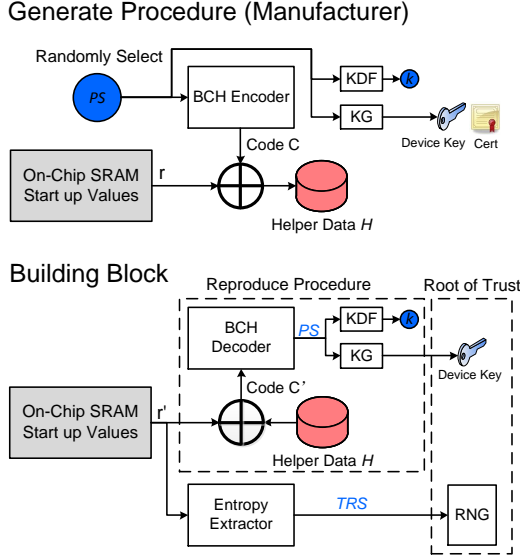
Generate Procedure (Manufacturer)

Randomly Select

PS

BCH Encoder

KDF

k

KG

Device Key

Cert

Code C

On-Chip SRAM Start up Values

r

Helper Data *H*

Building Block

Reproduce Procedure

Root of Trust

BCH Decoder

PS

KDF

k

KG

Device Key

Code C'

On-Chip SRAM Start up Values

r'

Helper Data *H*

Entropy Extractor

TRS

RNG